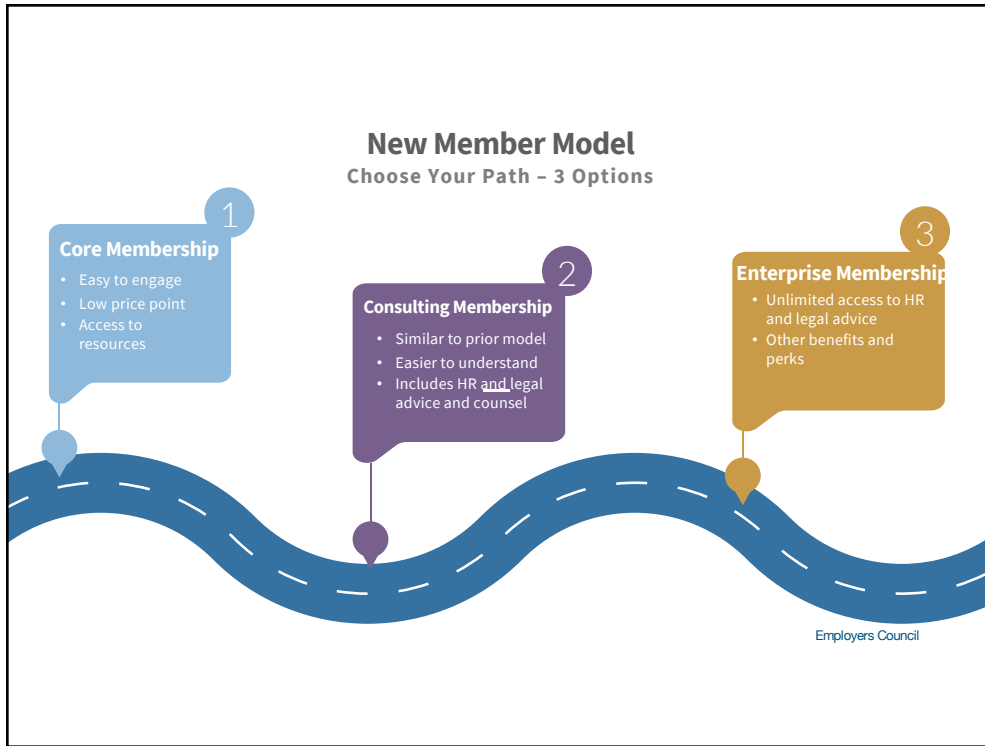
New Member Model
Choose Your Path – 3 Options

1
Core Membership
• Easy to engage
• Low price point
• Access to resources

2
Consulting Membership
• Similar to prior model
• Easier to understand
• Includes HR and legal advice and counsel

3
Enterprise Membership
• Unlimited access to HR and legal advice
• Other benefits and perks

Employers Council